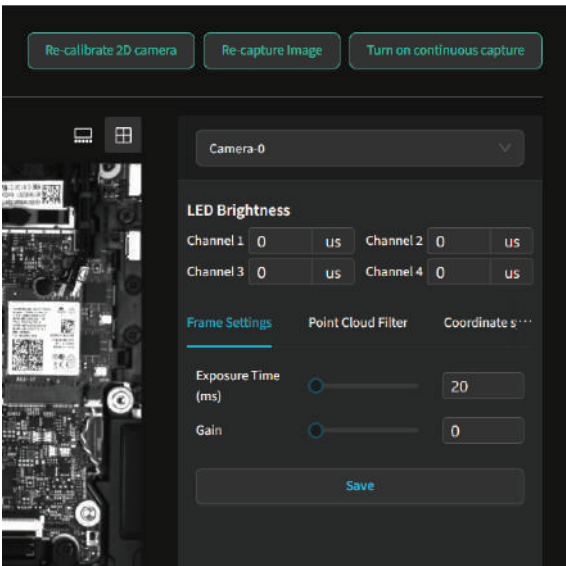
Re-calibrate 2D camera
Re-capture Image
Turn on continuous capture

Camera-0

LED Brightness

Channel 1 0 us
Channel 2 0 us
Channel 3 0 us
Channel 4 0 us

Frame Settings
Point Cloud Filter
Coordinate s···

Exposure Time (ms) 20

Gain 0

Save